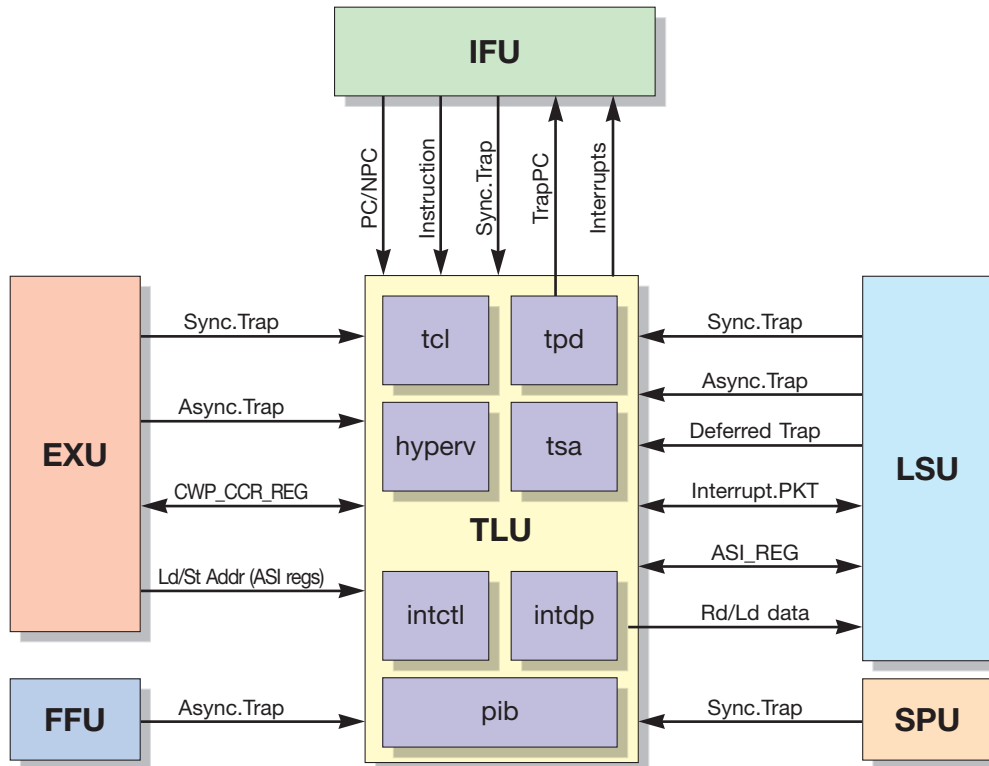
IFU

PC/NPC
Instruction
Sync.Trap
TrapPC
Interrupts

EXU

Sync.Trap
Async.Trap
CWP_CCR_REG
Ld/St Addr (ASI regs)

tcl
tpd
hyperv
tsa
TLU
intctl
intdp
pib

Sync.Trap
Async.Trap
Deferred Trap
Interrupt.PKT
ASI_REG
Rd/Ld data

LSU

FFU
Async.Trap

Sync.Trap
SPU